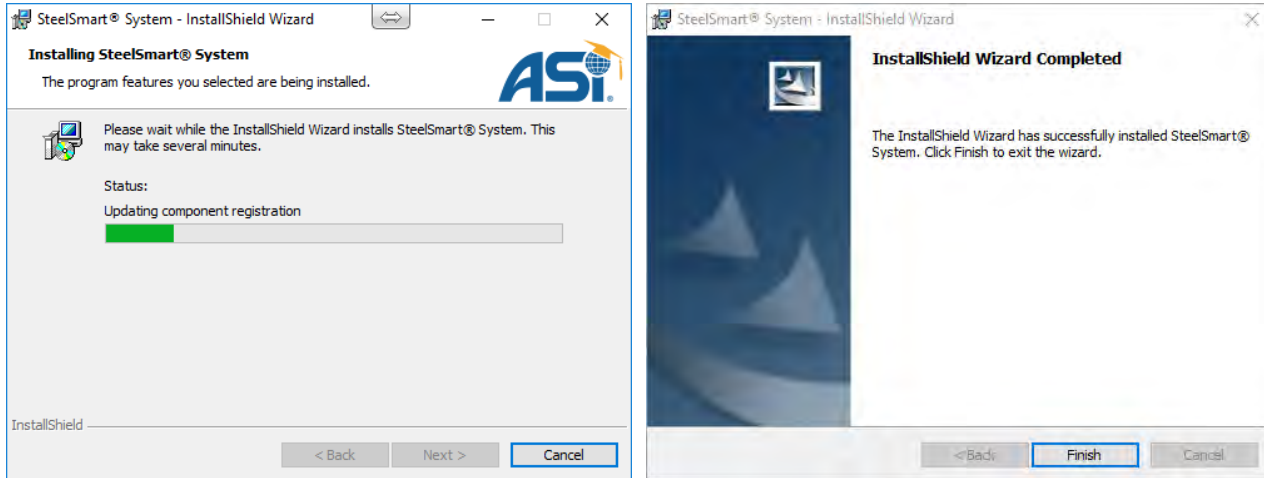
SteelSmart® System - InstallShield Wizard

Installing SteelSmart® System

The program features you selected are being installed.

ASI

Please wait while the InstallShield Wizard installs SteelSmart® System. This may take several minutes.

Status:

Updating component registration

InstallShield

< Back

Next >

Cancel

SteelSmart® System - InstallShield Wizard

InstallShield Wizard Completed

The InstallShield Wizard has successfully installed SteelSmart® System. Click Finish to exit the wizard.

< Back

Finish

Cancel